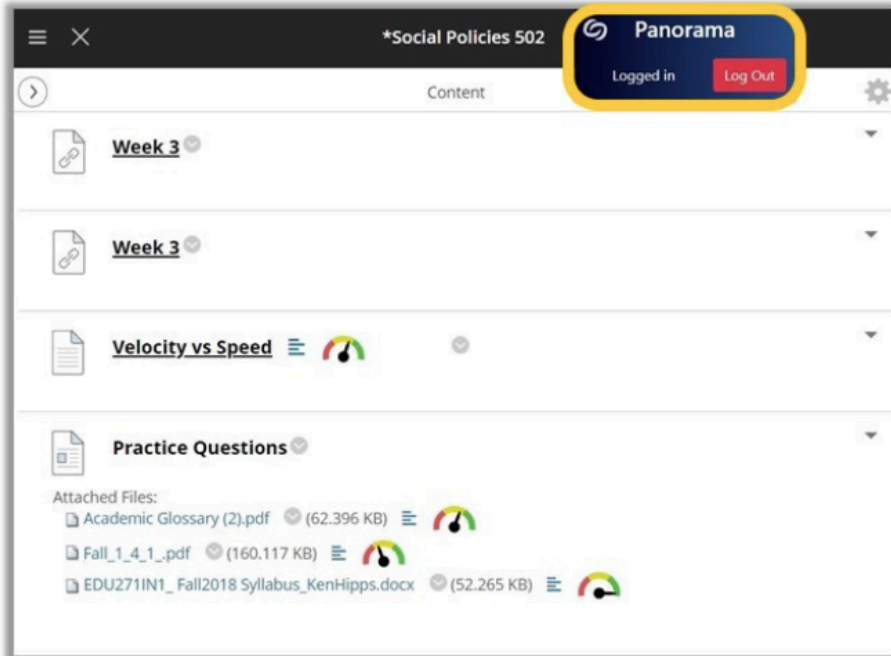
*Social Policies 502

Panorama

Logged in

Log Out

Content

Week 3

Week 3

Velocity vs Speed

Practice Questions

Attached Files:

Academic Glossary (2).pdf (62.396 KB)

Fall_1_4_1_.pdf (160.117 KB)

EDU271IN1_ Fall2018 Syllabus_KenHipps.docx (52.265 KB)